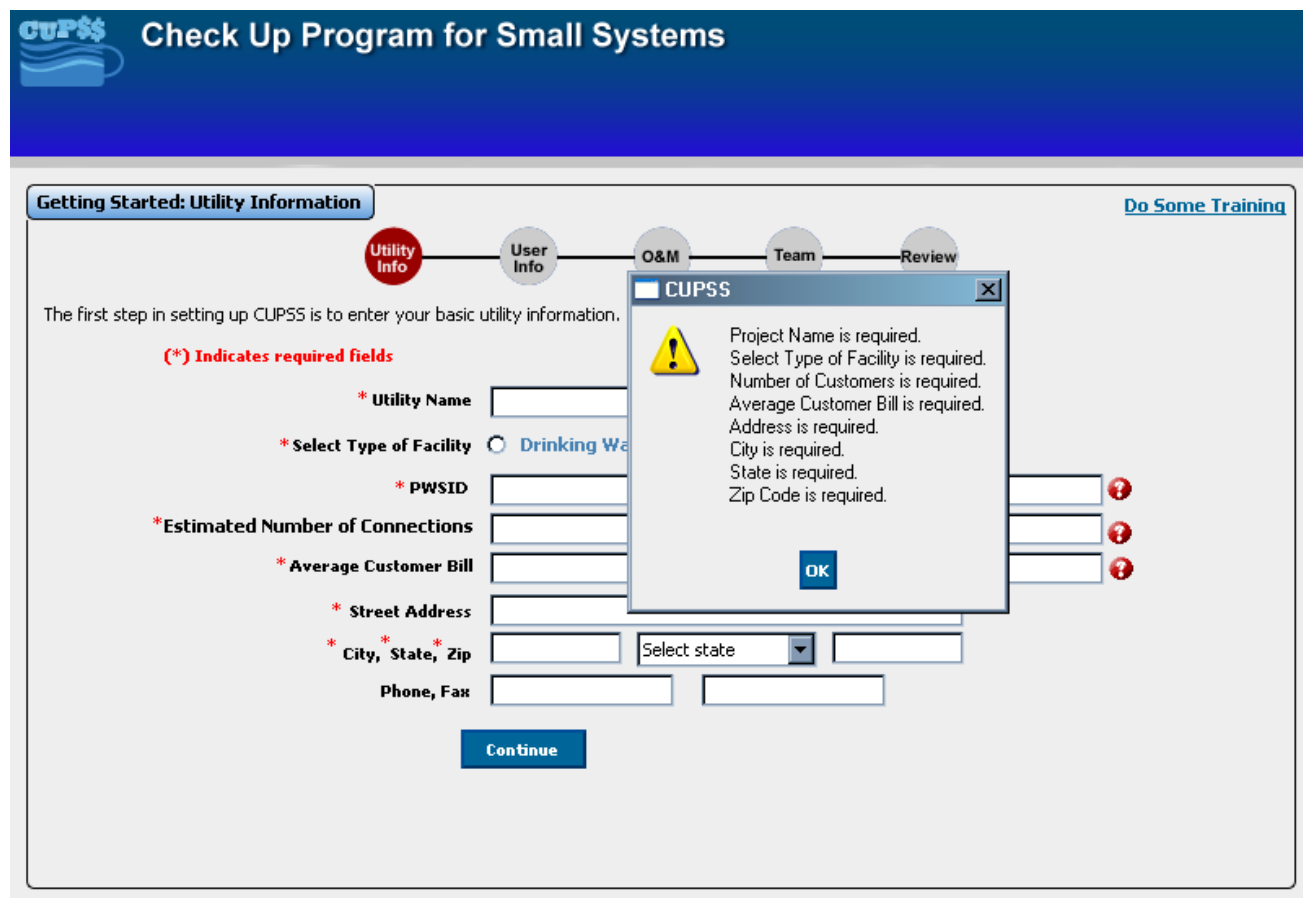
CUPSS Check Up Program for Small Systems

Getting Started: Utility Information

Do Some Training

Utility Info
User Info
O&M
Team
Review

The first step in setting up CUPSS is to enter your basic utility information.

(*) Indicates required fields

* Utility Name

* Select Type of Facility Drinking Wa

* PWSID

*Estimated Number of Connections

* Average Customer Bill

* Street Address

* City, * State, * Zip Select state

Phone, Fax

Continue

CUPSS

Project Name is required.
Select Type of Facility is required.
Number of Customers is required.
Average Customer Bill is required.
Address is required.
City is required.
State is required.
Zip Code is required.

OK